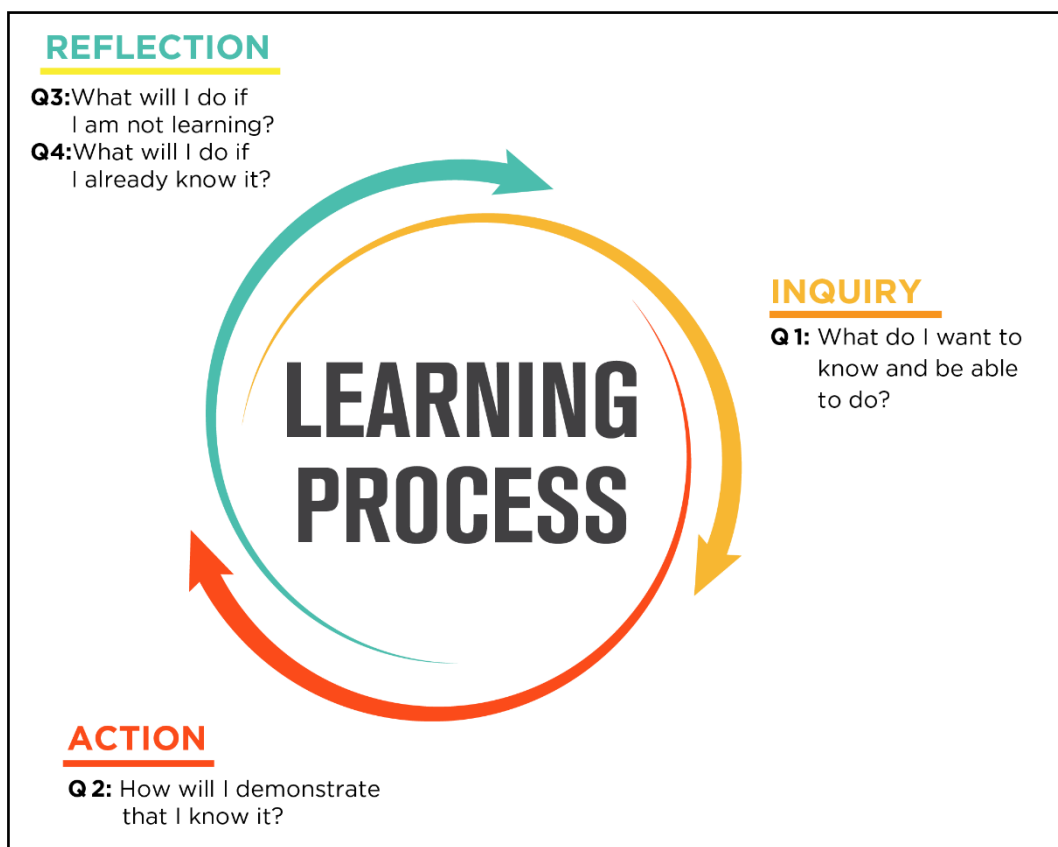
REFLECTION

**Q3:** What will I do if I am not learning?

**Q4:** What will I do if I already know it?

LEARNING PROCESS

INQUIRY

**Q 1:** What do I want to know and be able to do?

ACTION

**Q 2:** How will I demonstrate that I know it?